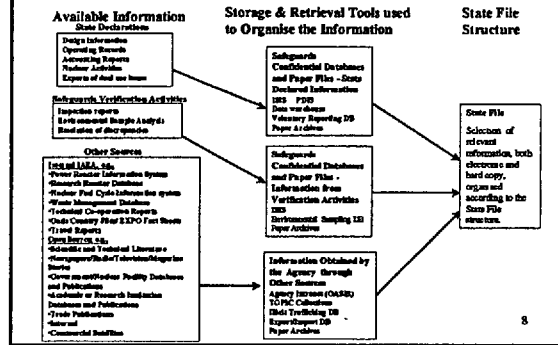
Available Information
State Declarations
Design Information
Operating Records
Accounting Reports
Nuclear Activities
Exports of dual use items

Safeguards Verification Activities
Inspection reports
Environmental Sample Analysis
Resolution of discrepancies

Other Sources
Internal IAEA, e.g.
•Power Reactor Information System
•Research Reactor Database
•Nuclear Fuel Cycle Information system
•Waste Management Database
•Technical Co-operation Reports
•Onde Country Pilot/ EXPO Fact Sheets
•Travel Reports
Open Sources, e.g.
•Scientific and Technical Literature
•Newspapers/Radio/Television/Magazine Stories
•Government/Nuclear Facility Databases and Publications
•Academic or Research Institution Databases and Publications
•Trade Publications
•Internet
•Commercial Satellites

Storage & Retrieval Tools used to Organise the Information

Safeguards Confidential Databases and Paper Files - State Declared Information
ISIS PDIS
Data warehouse
Voluntary Reporting DB
Paper Archives

Safeguards Confidential Databases and Paper Files - Information from Verification Activities
ISIS
Environmental Sampling DB
Paper Archives

Information Obtained by the Agency through Other Sources
Agency Intranet (OASIS)
TOPIC Collections
Illicit Trafficking DB
Export/Import DB
Paper Archives

State File Structure

State File
Selection of relevant information, both electronic and hard copy, organised according to the State File structure.

8